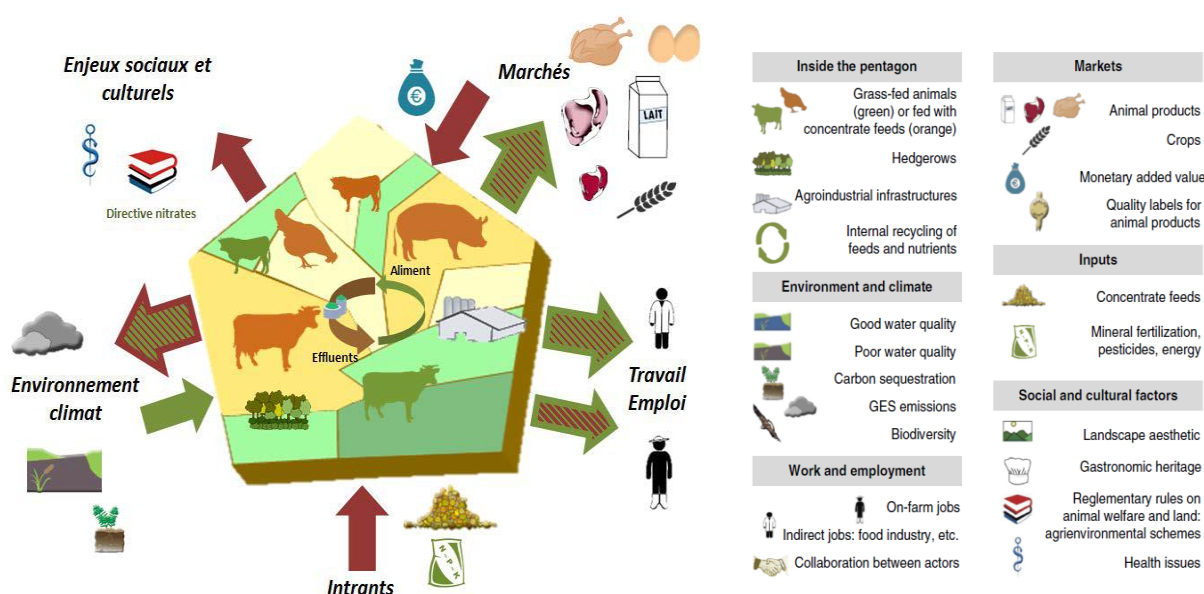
Enjeux sociaux et culturels

Directive nitrates

Marchés

LAIT

Aliment

Effluents

Environnement climat

Travail Emploi

Intrants

N P K

Inside the pentagon

Grass-fed animals (green) or fed with concentrate feeds (orange)

Hedgerows

Agroindustrial infrastructures

Internal recycling of feeds and nutrients

Environment and climate

Good water quality

Poor water quality

Carbon sequestration

GES emissions

Biodiversity

Work and employment

On-farm jobs

Indirect jobs: food industry, etc.

Collaboration between actors

Markets

Animal products

Crops

Monetary added value

Quality labels for animal products

Inputs

Concentrate feeds

Mineral fertilization, pesticides, energy

Social and cultural factors

Landscape aesthetic

Gastronomic heritage

Reglementary rules on animal welfare and land: agrienvironmental schemes

Health issues